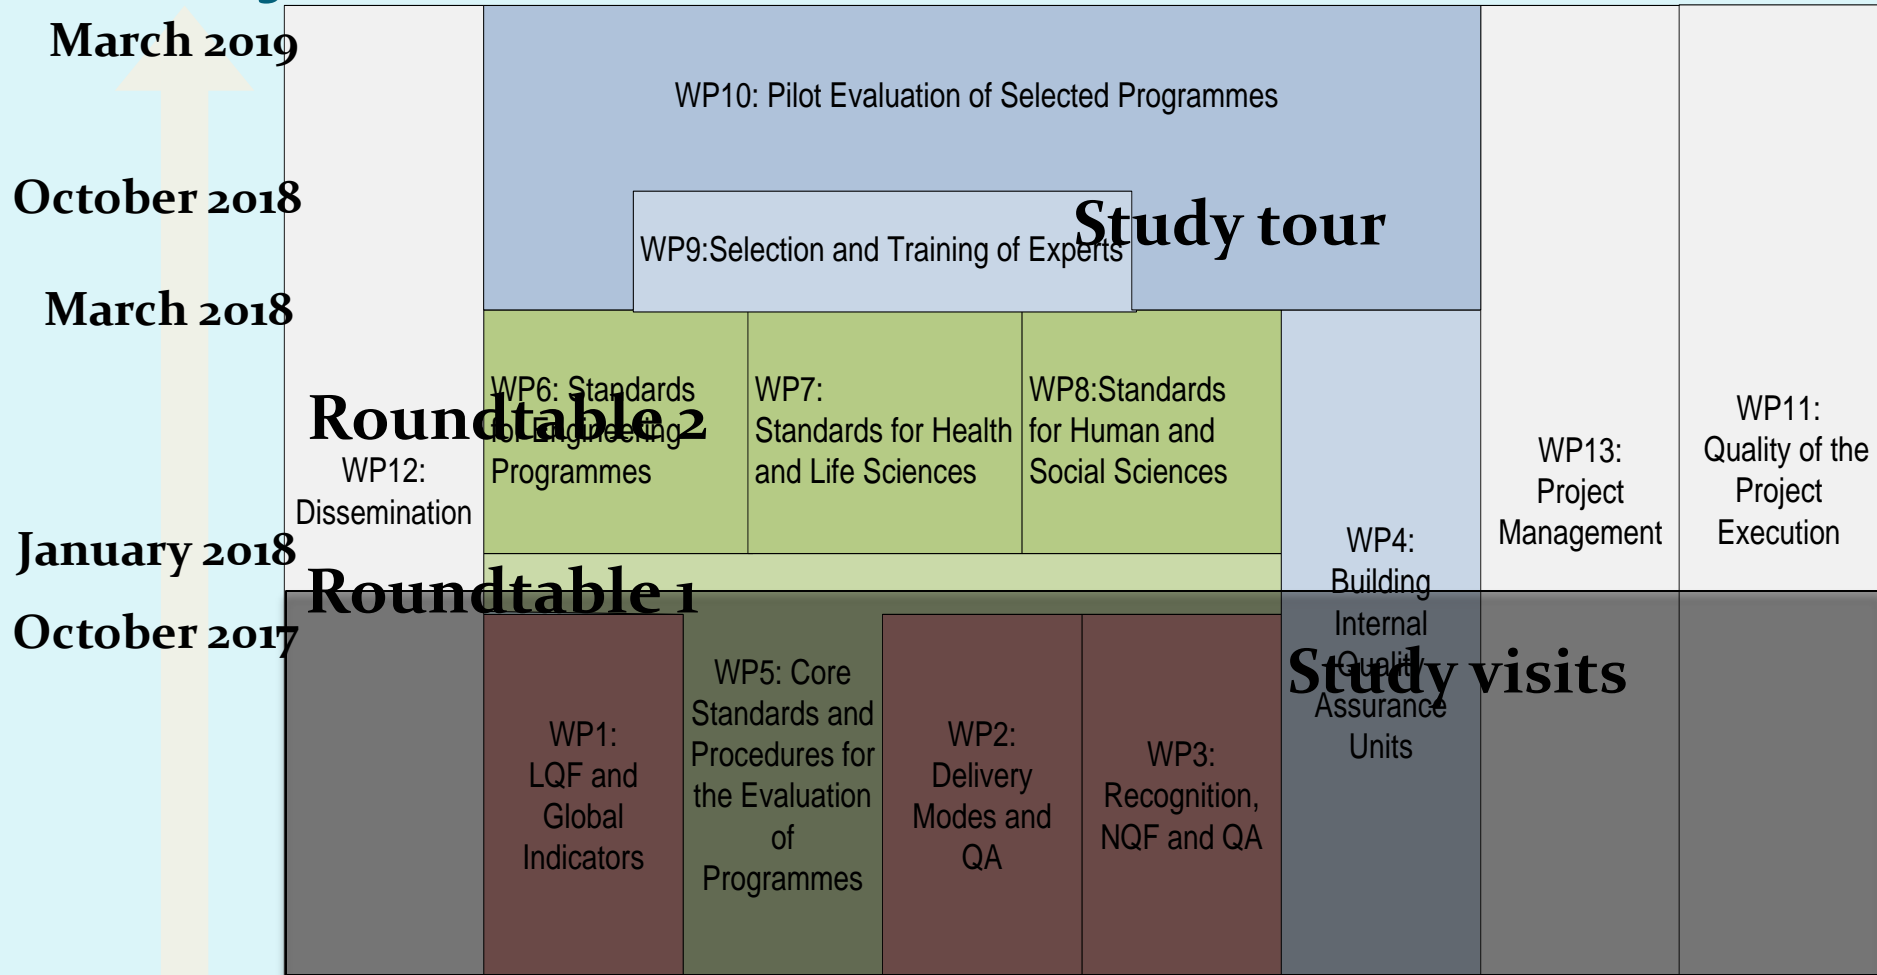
March 2019

October 2018

March 2018

January 2018

October 2017

WP10: Pilot Evaluation of Selected Programmes

WP9:Selection and Training of Experts

Study tour

Roundtable 2

WP6: Standards for Engineering Programmes

WP7: Standards for Health and Life Sciences

WP8:Standards for Human and Social Sciences

WP12: Dissemination

Roundtable 1

WP4: Building Internal Quality Assurance Units

Study visits

WP13: Project Management

WP11: Quality of the Project Execution

WP1: LQF and Global Indicators

WP5: Core Standards and Procedures for the Evaluation of Programmes

WP2: Delivery Modes and QA

WP3: Recognition, NQF and QA